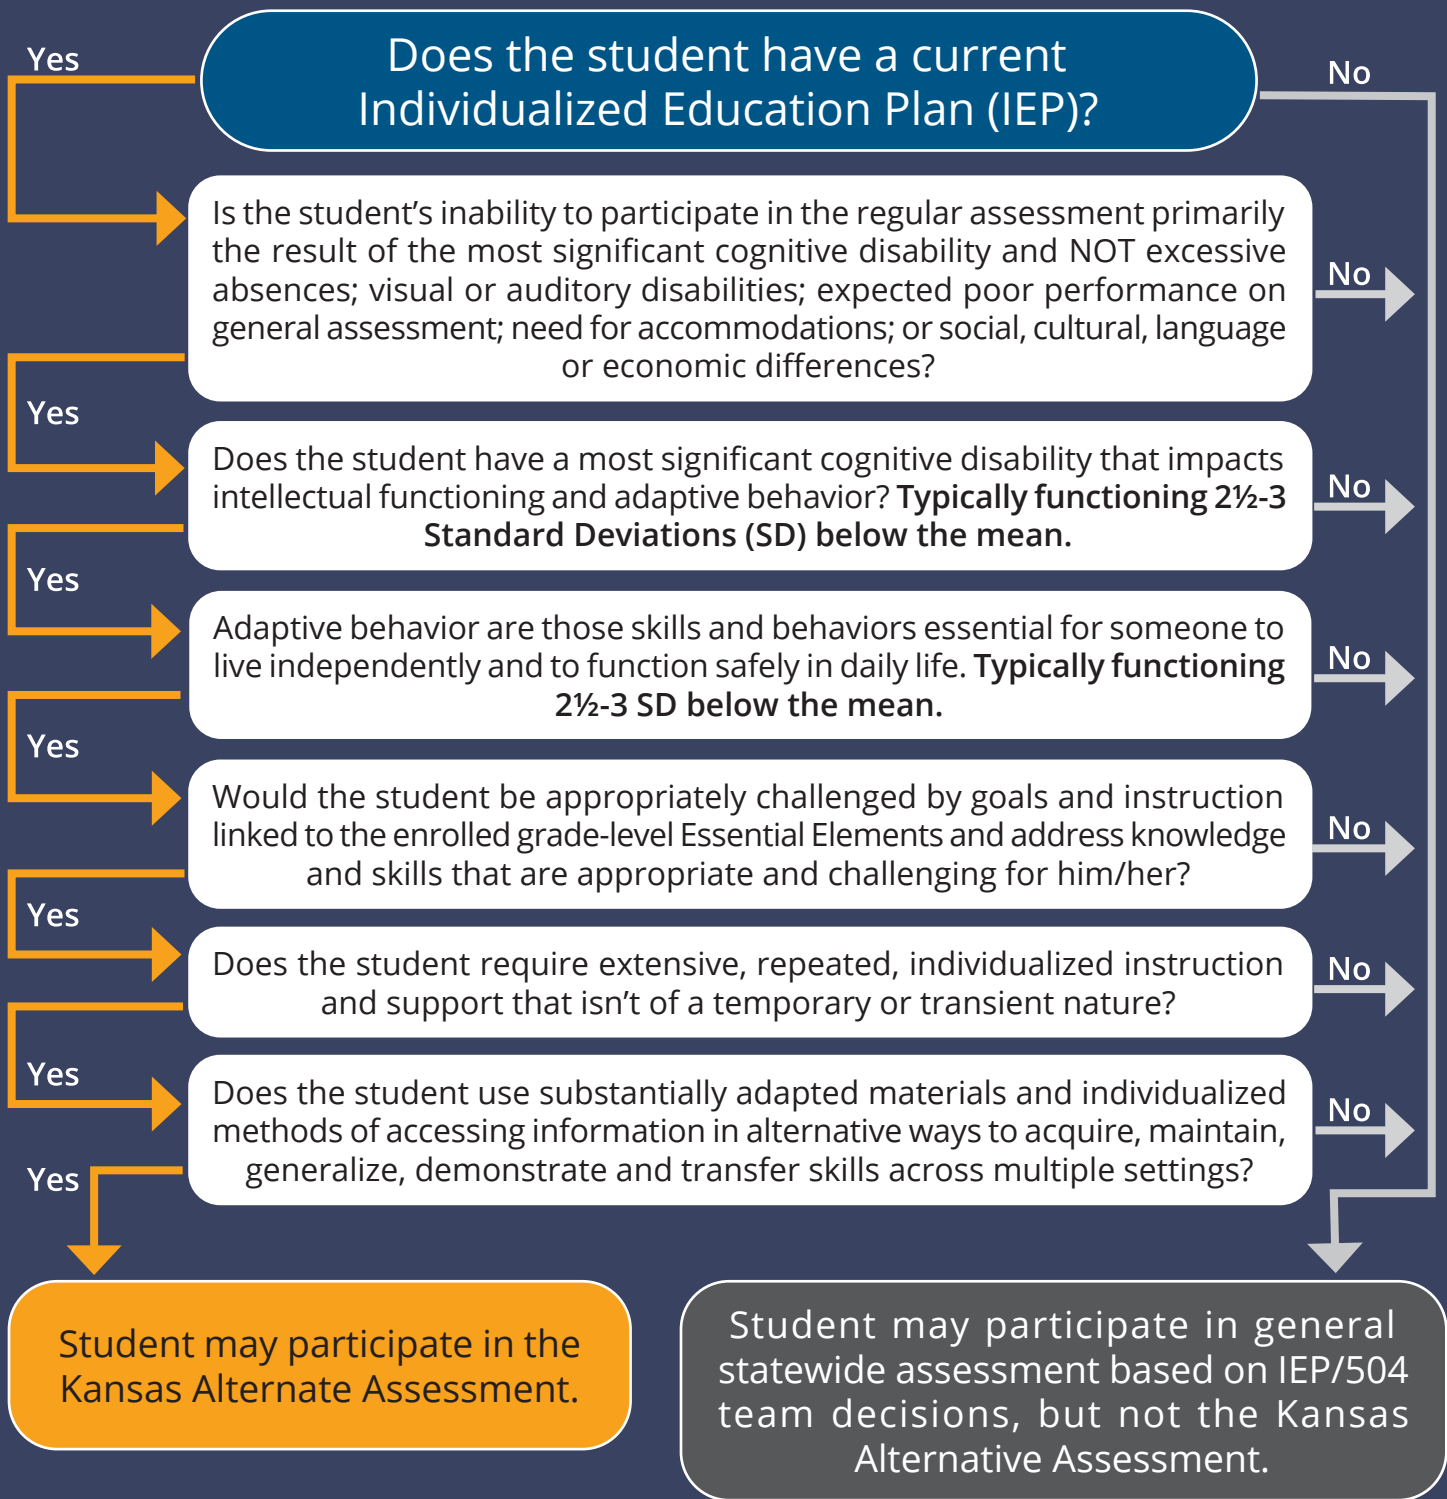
Yes

Does the student have a current Individualized Education Plan (IEP)?

No

Is the student's inability to participate in the regular assessment primarily the result of the most significant cognitive disability and NOT excessive absences; visual or auditory disabilities; expected poor performance on general assessment; need for accommodations; or social, cultural, language or economic differences?

No

Yes

Does the student have a most significant cognitive disability that impacts intellectual functioning and adaptive behavior? **Typically functioning 2½-3 Standard Deviations (SD) below the mean.**

No

Yes

Adaptive behavior are those skills and behaviors essential for someone to live independently and to function safely in daily life. **Typically functioning 2½-3 SD below the mean.**

No

Yes

Would the student be appropriately challenged by goals and instruction linked to the enrolled grade-level Essential Elements and address knowledge and skills that are appropriate and challenging for him/her?

No

Yes

Does the student require extensive, repeated, individualized instruction and support that isn't of a temporary or transient nature?

No

Yes

Does the student use substantially adapted materials and individualized methods of accessing information in alternative ways to acquire, maintain, generalize, demonstrate and transfer skills across multiple settings?

No

Yes

Student may participate in the Kansas Alternate Assessment.

Student may participate in general statewide assessment based on IEP/504 team decisions, but not the Kansas Alternative Assessment.